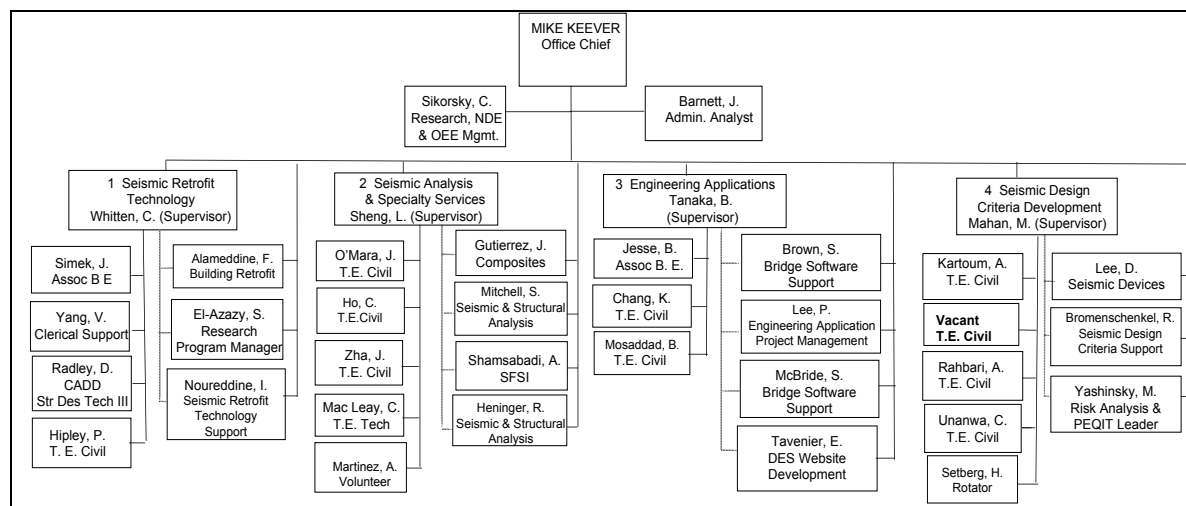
MIKE KEEVER
Office Chief

Sikorsky, C.
Research, NDE
& OEE Mgmt.

Barnett, J.
Admin. Analyst

1 Seismic Retrofit
Technology
Whitten, C. (Supervisor)

Simek, J.
Assoc B E

Yang, V.
Clerical Support

Radley, D.
CADD
Str Des Tech III

Hipley, P.
T. E. Civil

Alameddine, F.
Building Retrofit

El-Azazy, S.
Research
Program Manager

Noureddine, I.
Seismic Retrofit
Technology
Support

2 Seismic Analysis
& Specialty Services
Sheng, L. (Supervisor)

O'Mara, J.
T.E. Civil

Ho, C.
T.E.Civil

Zha, J.
T.E. Civil

Mac Leay, C.
T.E. Tech

Martinez, A.
Volunteer

Gutierrez, J.
Composites

Mitchell, S.
Seismic & Structural
Analysis

Shamsabadi, A.
SFSI

Heninger, R.
Seismic & Structural
Analysis

3 Engineering Applications
Tanaka, B.
(Supervisor)

Jesse, B.
Assoc B. E.

Chang, K.
T.E. Civil

Mosaddad, B.
T.E. Civil

Brown, S.
Bridge Software
Support

Lee, P.
Engineering Application
Project Management

McBride, S.
Bridge Software
Support

Tavenier, E.
DES Website
Development

4 Seismic Design
Criteria Development
Mahan, M. (Supervisor)

Kartoum, A.
T.E. Civil

Vacant
T.E. Civil

Rahbari, A.
T.E. Civil

Unanwa, C.
T.E. Civil

Setberg, H.
Rotator

Lee, D.
Seismic Devices

Bromenschenkel, R.
Seismic Design
Criteria Support

Yashinsky, M.
Risk Analysis &
PEQIT Leader